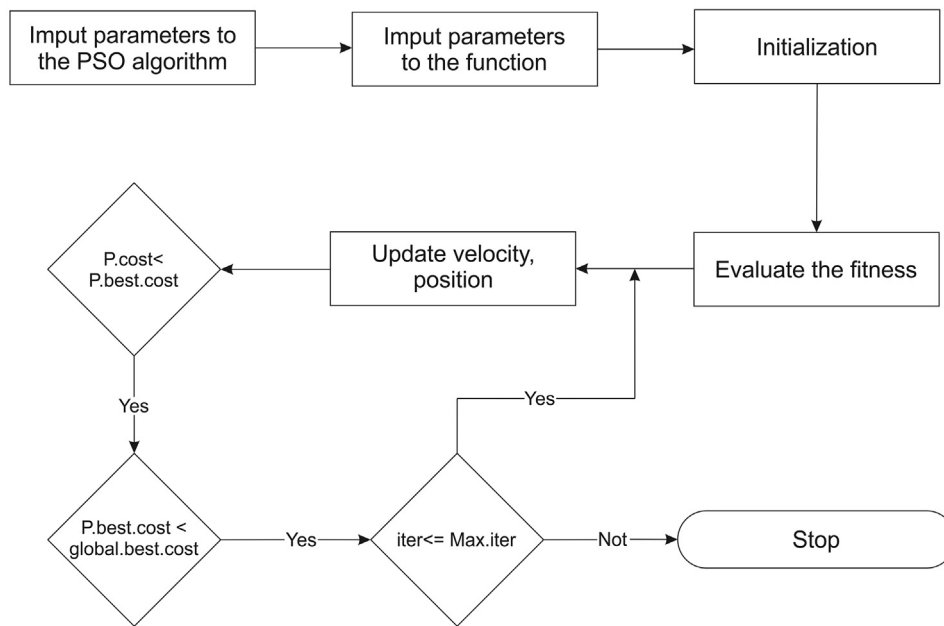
Imput parameters to the PSO algorithm

Imput parameters to the function

Initialization

Evaluate the fitness

Update velocity, position

P.cost< P.best.cost

Yes

P.best.cost < global.best.cost

Yes

iter<= Max.iter

Yes

Not

Stop